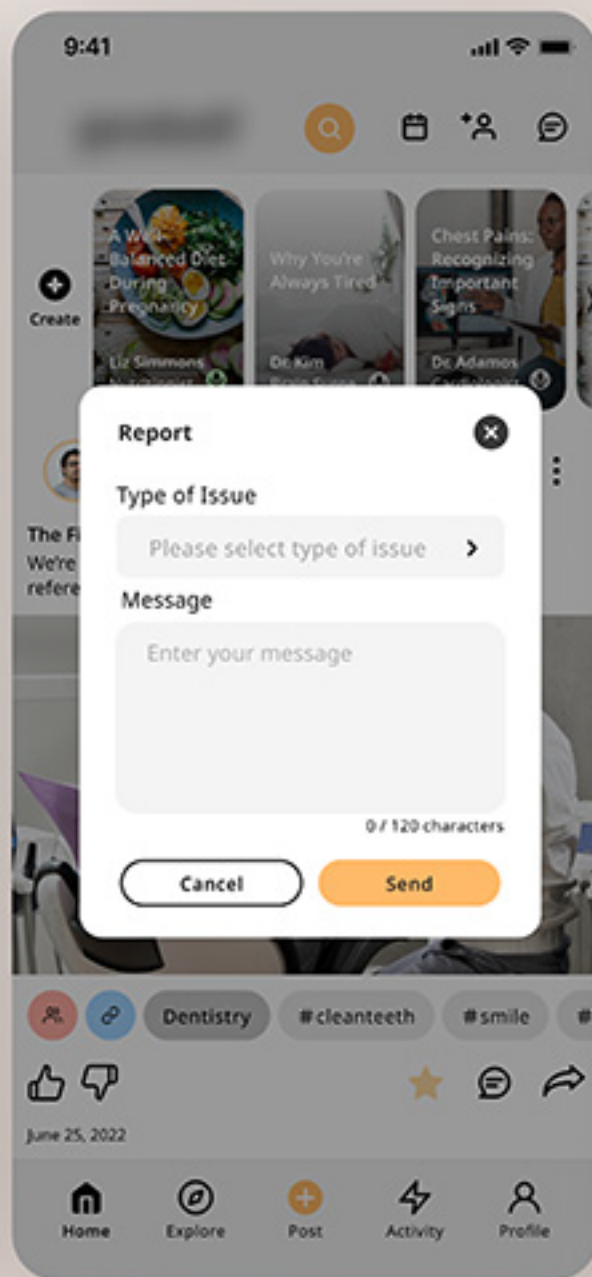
9:41

Create

A Well-Balanced Diet During Pregnancy
Liz Simmons

Why You're Always Tired
Dr. Kim

Chest Pains: Recognizing Important Signs
Dr. Adamos

The Fi
We're
refere

Report

Type of Issue

Please select type of issue

Message

Enter your message

0 / 120 characters

Cancel

Send

Dentistry

#cleanteeth

#smile

June 25, 2022

Home

Explore

Post

Activity

Profile